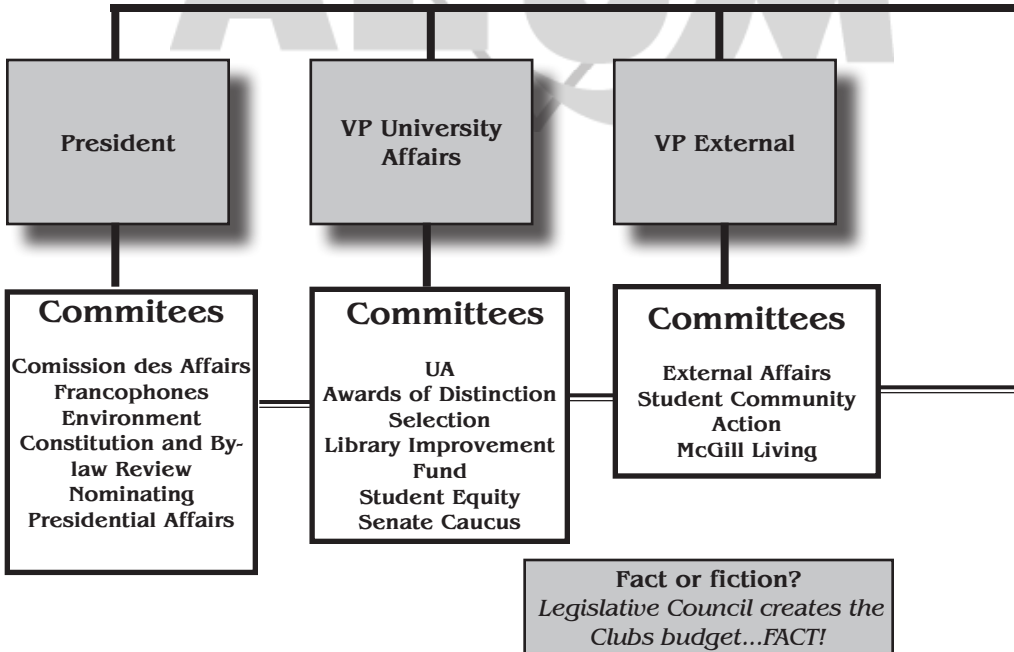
President

VP University Affairs

VP External

Commitees

Comission des Affairs Francophones
Environment
Constitution and By-law Review
Nominating
Presidential Affairs

Committees

UA
Awards of Distinction Selection
Library Improvement Fund
Student Equity
Senate Caucus

Committees

External Affairs
Student Community Action
McGill Living

Fact or fiction?
*Legislative Council creates the Clubs budget...FACT!*